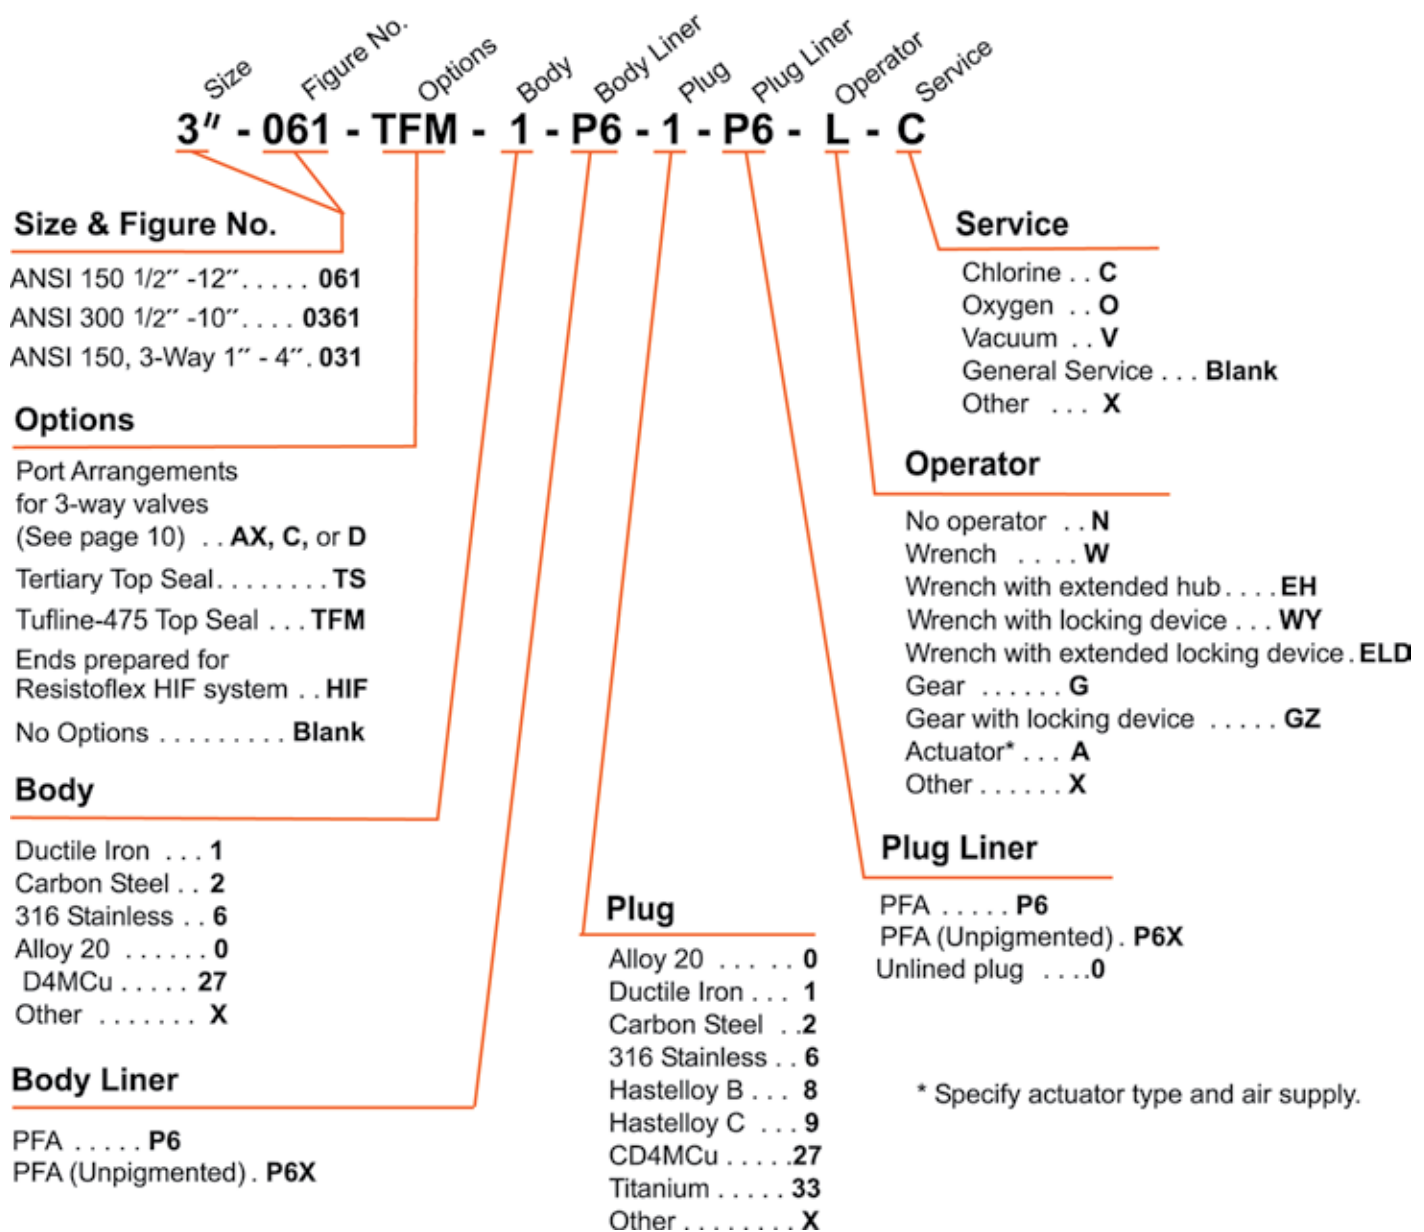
Size Figure No. Options Body Body Liner Plug Plug Liner Operator Service

3″ - 061 - TFM - 1 - P6 - 1 - P6 - L - C

Size & Figure No.

ANSI 150 1/2″ -12″. . . . . 061
ANSI 300 1/2″ -10″. . . . 0361
ANSI 150, 3-Way 1″ - 4″. 031

Options

Port Arrangements for 3-way valves (See page 10) . . AX, C, or D
Tertiary Top Seal. . . . . . . . TS
Tufline-475 Top Seal . . . TFM
Ends prepared for Resistoflex HIF system . . HIF
No Options . . . . . . . . . Blank

Body

Ductile Iron . . . 1
Carbon Steel . . 2
316 Stainless . . 6
Alloy 20 . . . . . . 0
D4MCu . . . . . 27
Other . . . . . . . X

Body Liner

PFA . . . . . P6
PFA (Unpigmented) . P6X

Plug

Alloy 20 . . . . . 0
Ductile Iron . . . 1
Carbon Steel . .2
316 Stainless . . 6
Hastelloy B . . . 8
Hastelloy C . . . 9
CD4MCu . . . . .27
Titanium . . . . . 33
Other . . . . . . . . X

Service

Chlorine . . C
Oxygen . . O
Vacuum . . V
General Service . . . Blank
Other . . . X

Operator

No operator . . N
Wrench . . . . W
Wrench with extended hub . . . . EH
Wrench with locking device . . . WY
Wrench with extended locking device . ELD
Gear . . . . . . G
Gear with locking device . . . . . GZ
Actuator* . . . A
Other . . . . . . X

Plug Liner

PFA . . . . . P6
PFA (Unpigmented) . P6X
Unlined plug . . . .0

* Specify actuator type and air supply.